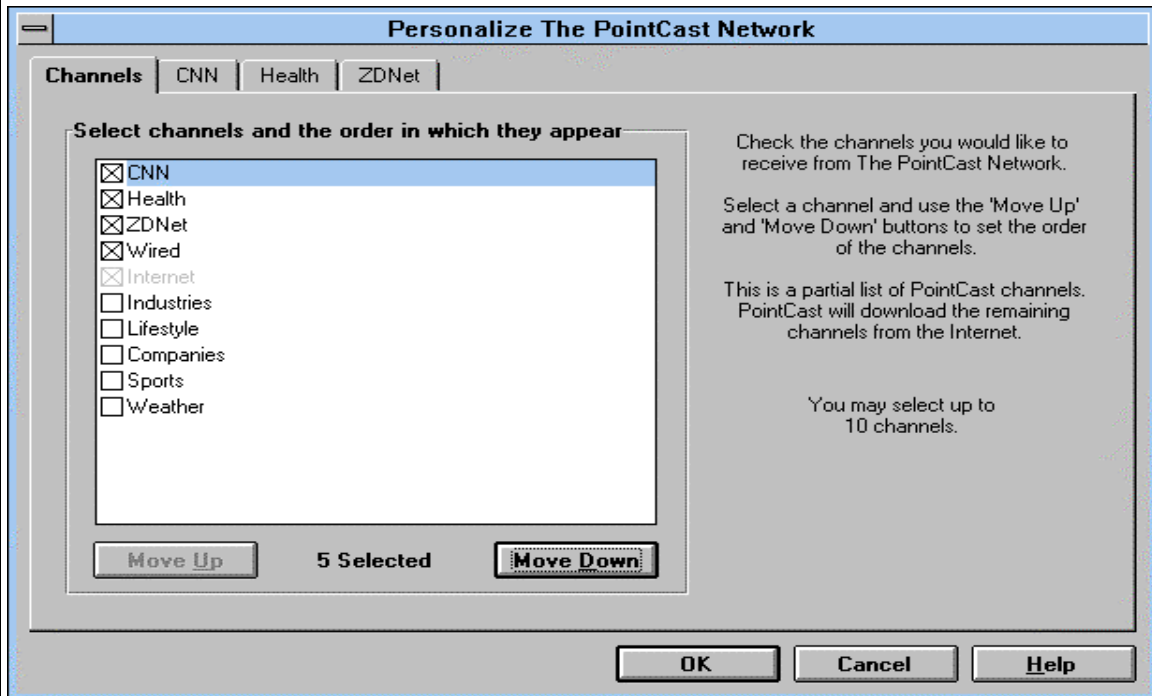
Personalize The PointCast Network

Channels | CNN | Health | ZDNet

Select channels and the order in which they appear

☒ CNN
☒ Health
☒ ZDNet
☒ Wired
☒ Internet
☐ Industries
☐ Lifestyle
☐ Companies
☐ Sports
☐ Weather

Move Up | 5 Selected | Move Down

Check the channels you would like to receive from The PointCast Network.

Select a channel and use the 'Move Up' and 'Move Down' buttons to set the order of the channels.

This is a partial list of PointCast channels. PointCast will download the remaining channels from the Internet.

You may select up to 10 channels.

OK | Cancel | Help